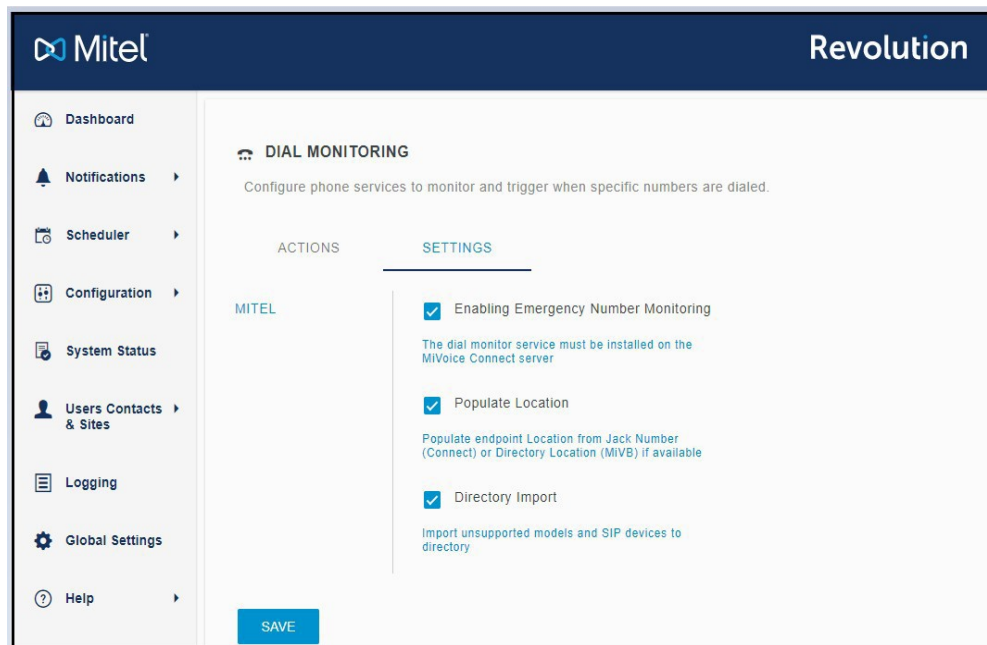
Mitel

Revolution

Dashboard

Notifications

Scheduler

Configuration

System Status

Users Contacts & Sites

Logging

Global Settings

Help

DIAL MONITORING

Configure phone services to monitor and trigger when specific numbers are dialed.

ACTIONS

SETTINGS

MITEL

Enabling Emergency Number Monitoring

The dial monitor service must be installed on the MiVoice Connect server

Populate Location

Populate endpoint Location from Jack Number (Connect) or Directory Location (MiVB) if available

Directory Import

Import unsupported models and SIP devices to directory

SAVE